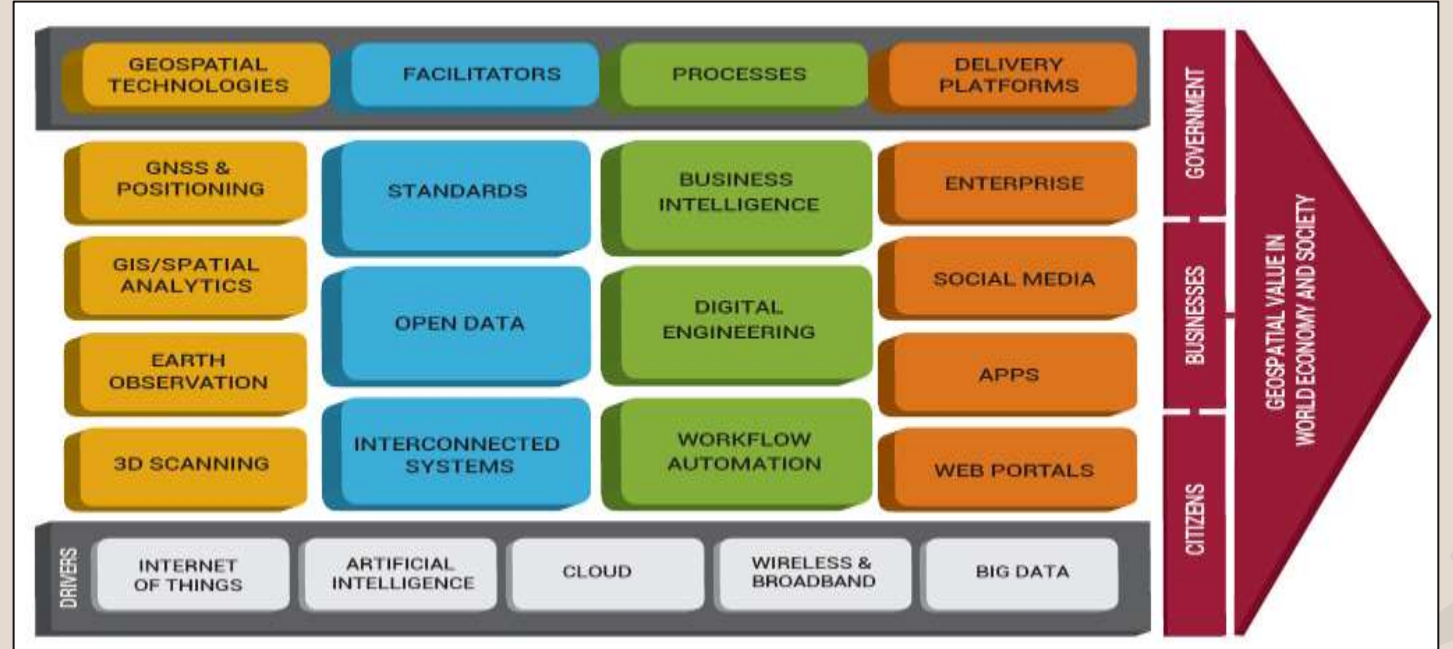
GEOSPATIAL TECHNOLOGIES
FACILITATORS
PROCESSES
DELIVERY PLATFORMS

GNSS & POSITIONING
GIS/SPATIAL ANALYTICS
EARTH OBSERVATION
3D SCANNING

STANDARDS
OPEN DATA
INTERCONNECTED SYSTEMS

BUSINESS INTELLIGENCE
DIGITAL ENGINEERING
WORKFLOW AUTOMATION

ENTERPRISE
SOCIAL MEDIA
APPS
WEB PORTALS

DRIVERS
INTERNET OF THINGS
ARTIFICIAL INTELLIGENCE
CLOUD
WIRELESS & BROADBAND
BIG DATA

GOVERNMENT
BUSINESSES
CITIZENS

GEOSPATIAL VALUE IN WORLD ECONOMY AND SOCIETY